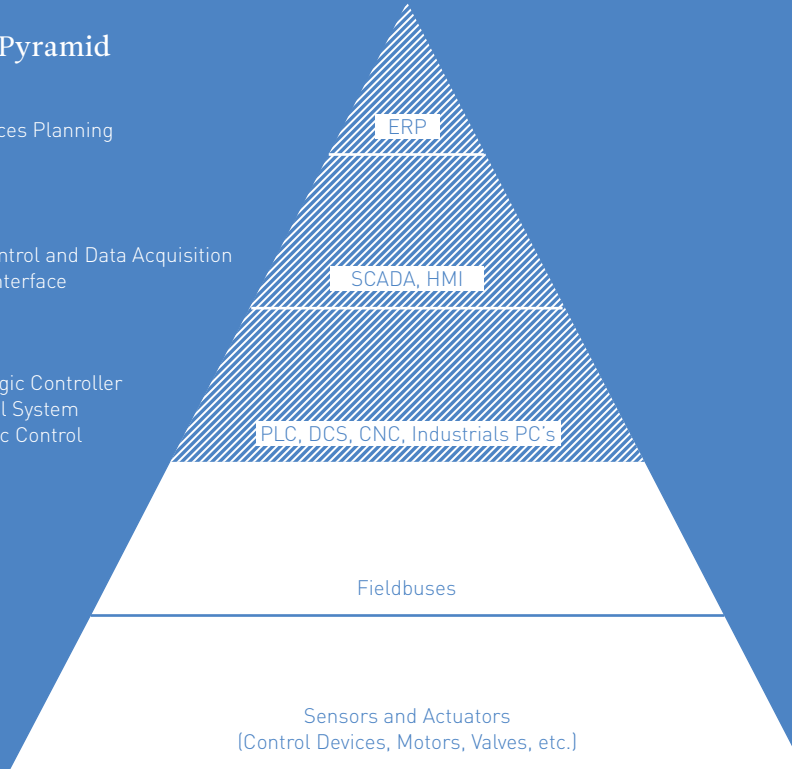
Pyramid

ces Planning

ntrol and Data Acquisition
nterface

gic Controller
l System
c Control

ERP

SCADA, HMI

PLC, DCS, CNC, Industrials PC's

Fieldbuses

Sensors and Actuators
(Control Devices, Motors, Valves, etc.)